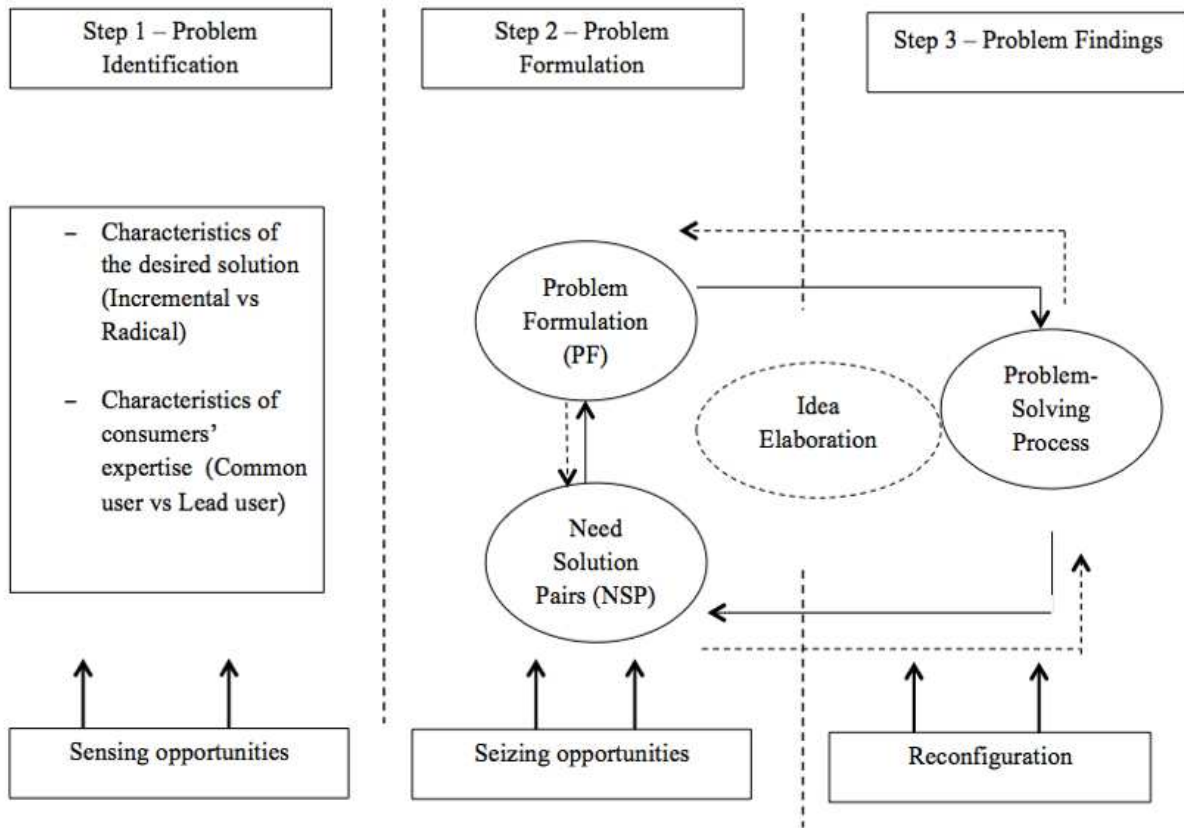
Step 1 – Problem Identification

Step 2 – Problem Formulation

Step 3 – Problem Findings

– Characteristics of the desired solution (Incremental vs Radical)

– Characteristics of consumers' expertise (Common user vs Lead user)

Problem Formulation (PF)

Idea Elaboration

Problem-Solving Process

Need Solution Pairs (NSP)

Sensing opportunities

Seizing opportunities

Reconfiguration